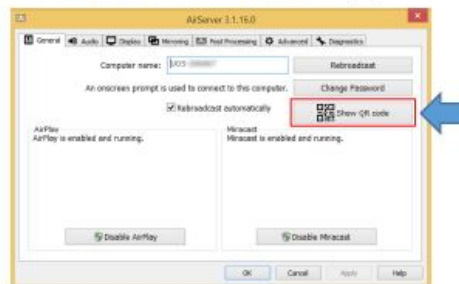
AirServer 3.1.16.0

General | Audio | Display | Mirroring | Post Processing | Advanced | Diagnostics

Computer name: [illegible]

Rebroadcast

An onscreen prompt is used to connect to this computer.

Change Password

Rebroadcast automatically

Show QR code

AirPlay
AirPlay is enabled and running.

Miracast
Miracast is enabled and running.

Disable AirPlay

Disable Miracast

OK

Cancel

Apply

Help